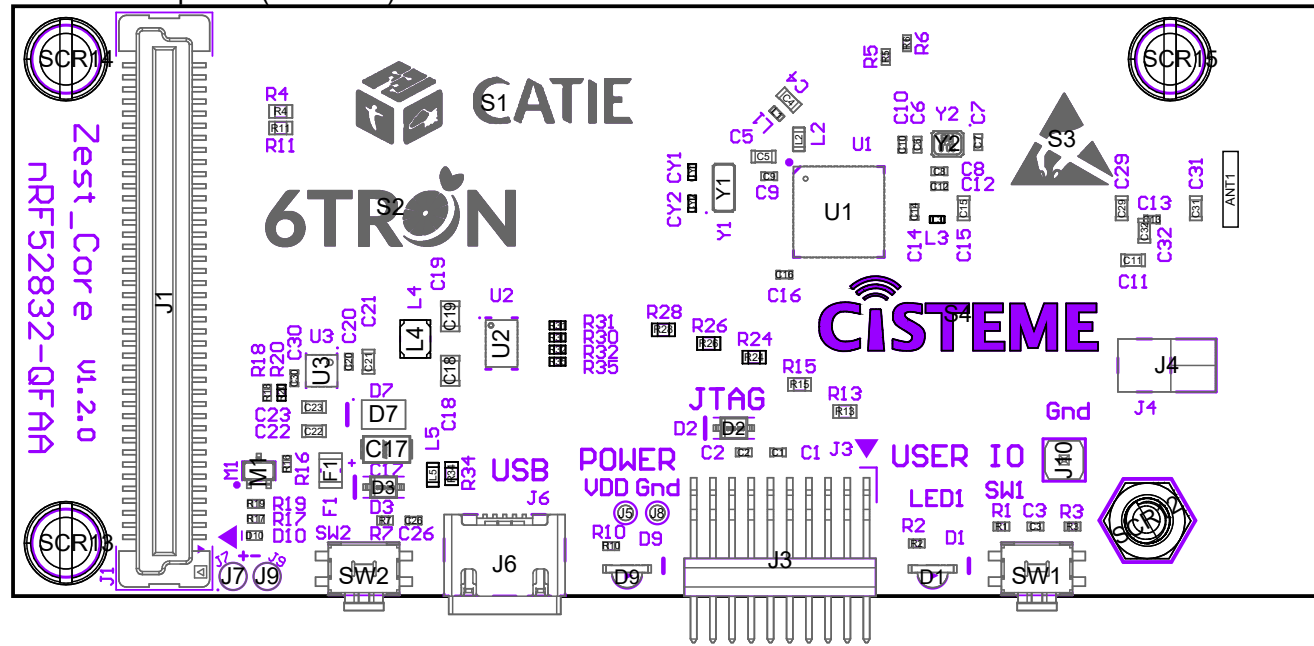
SCR14
SCR15
SCR13
J1
Zest_Core
nRF52832-QFAA
v1.2.0
R4
R4
R11
R11
S1
CATIE
S2
6TRON
C4
C4
L1
L1
L2
L2
C5
C5
CY1
CY2
Y1
Y1
C9
C9
U1
U1
R5
R5
R6
R6
C10
C6
Y2
C7
Y2
C8
C12
L3
C14
C15
C16
S3
C29
C31
ANT1
C13
C32
C11
L4
C19
U2
U2
R31
R30
R32
R35
R28
R26
R24
R15
R13
CISTEME
S4
J4
J4
Gnd
J10
U3
C20
C21
R18
R20
C30
D7
D7
C23
C22
C18
L5
C17
R16
M1
F1
F1
C12
D3
D3
R34
USB
J6
J6
JTAG
D2
D2
C2
C1
J3
J3
POWER
VDD Gnd
J5
J8
R10
D9
D9
USER IO
LED1
SW1
R2
D1
D1
R1
C3
R3
SW1
SCR16
R19
R17
D10
R7
C26
SW2
SW2
J7
J9